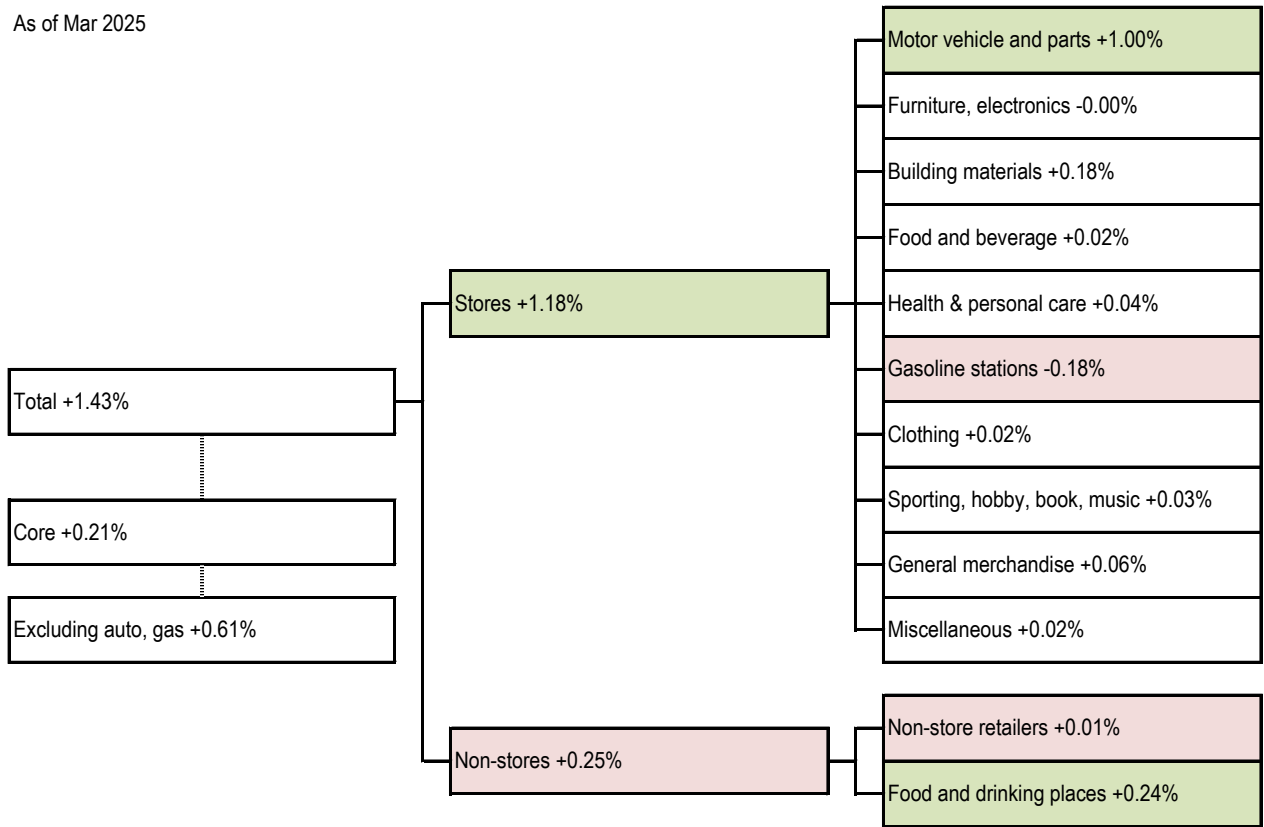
As of Mar 2025

Total +1.43%

Core +0.21%

Excluding auto, gas +0.61%

Stores +1.18%

Non-stores +0.25%

Motor vehicle and parts +1.00%

Furniture, electronics -0.00%

Building materials +0.18%

Food and beverage +0.02%

Health & personal care +0.04%

Gasoline stations -0.18%

Clothing +0.02%

Sporting, hobby, book, music +0.03%

General merchandise +0.06%

Miscellaneous +0.02%

Non-store retailers +0.01%

Food and drinking places +0.24%